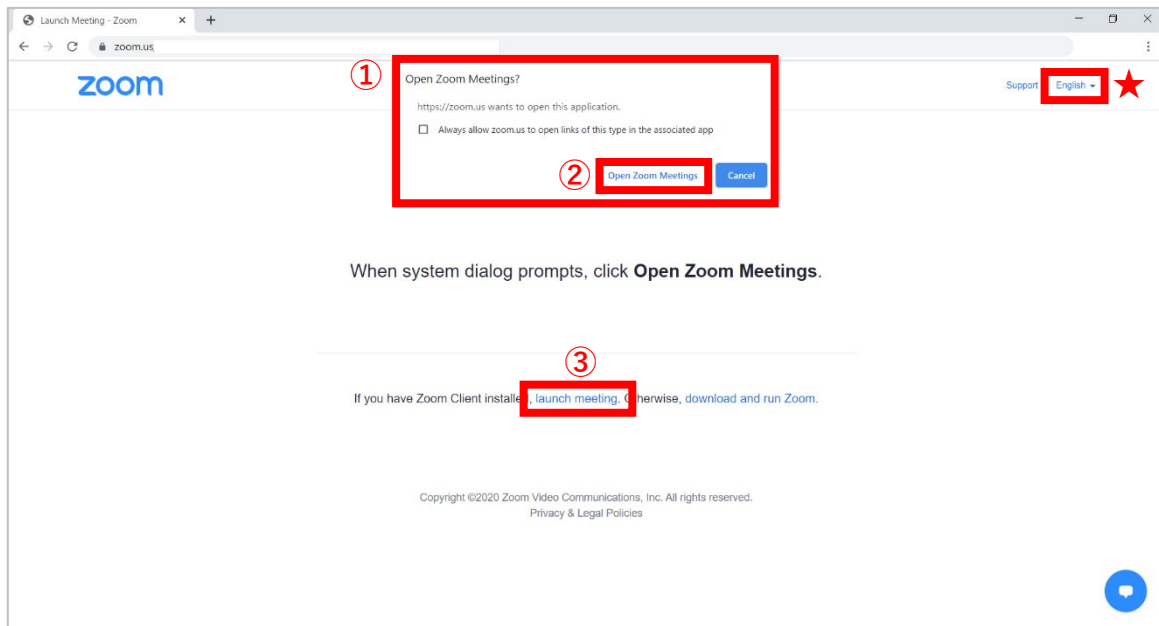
Launch Meeting - Zoom ×
+

zoom.us

zoom

①
Open Zoom Meetings?

https://zoom.us wants to open this application.

Always allow zoom.us to open links of this type in the associated app

②
Open Zoom Meetings
Cancel

Support
English
★

When system dialog prompts, click **Open Zoom Meetings**.

③
If you have Zoom Client installe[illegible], launch meeting. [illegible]therwise, download and run Zoom.

Copyright ©2020 Zoom Video Communications, Inc. All rights reserved.
Privacy & Legal Policies